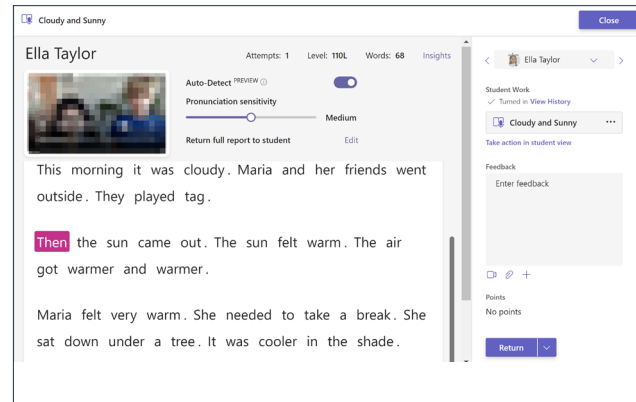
Cloudy and Sunny

Close

Ella Taylor

Attempts: 1 Level: 110L Words: 68 Insights

Auto-Detect PREVIEW

Pronunciation sensitivity

Medium

Return full report to student Edit

This morning it was cloudy. Maria and her friends went outside. They played tag.

Then the sun came out. The sun felt warm. The air got warmer and warmer.

Maria felt very warm. She needed to take a break. She sat down under a tree. It was cooler in the shade.

Ella Taylor

Student Work

Turned in View History

Cloudy and Sunny ···

Take action in student view

Feedback

Enter feedback

Points

No points

Return